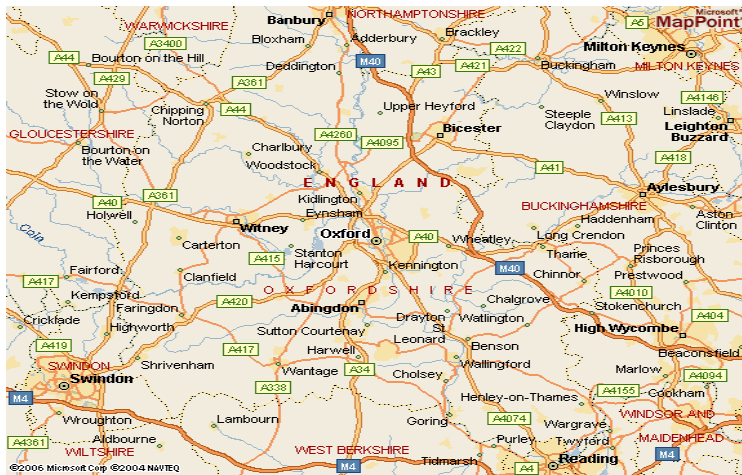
Microsoft MapPoint

WARWICKSHIRE
Banbury
NORTHAMPTONSHIRE
A5
A3400
Bloxham
Adderbury
Brackley
Milton Keynes
A44
Bourton on the Hill
M40
A422
A429
Deddington
A43
A421
Buckingham
MILTON KEYNES
A361
Stow on the Wold
A44
Chipping Norton
Upper Heyford
Winslow
A4146
GLOUCESTERSHIRE
A4260
Bicester
Steeple Claydon
A413
Linslade
Leighton Buzzard
Bourton on the Water
Charlbury
A4095
Woodstock
A418
A41
E N G L A N D
Aylesbury
A361
Kidlington
BUCKINGHAMSHIRE
A40
Holwell
Witney
Eynsham
Haddenham
Aston Clinton
Coln
Carterton
Oxford
A40
Wheatley
Long Crendon
Princes Risborough
A415
Stanton Harcourt
Thame
A417
Fairford
Clanfield
Kennington
M40
Chinnor
Prestwood
Kempsford
O X F O R D S H I R E
A4010
Faringdon
A420
Abingdon
Chalgrove
Stokenchurch
Cricklade
Highworth
Drayton
Watlington
A404
A419
Sutton Courtenay
St Leonard
High Wycombe
SWINDON
Shrivenham
A417
Harwell
Benson
Beaconsfield
Swindon
Wantage
A34
Cholsey
Wallingford
Marlow
A4094
M4
A338
A4155
Cookham
Henley-on-Thames
Wroughton
Lambourn
Goring
A4074
Wargrave
WINDSOR AND MAIDENHEAD
A4361
Aldbourne
Purley
Twyford
WILTSHIRE
WEST BERKSHIRE
M4
Tidmarsh
Reading
M4
©2006 Microsoft Corp ©2004 NAVTEQ